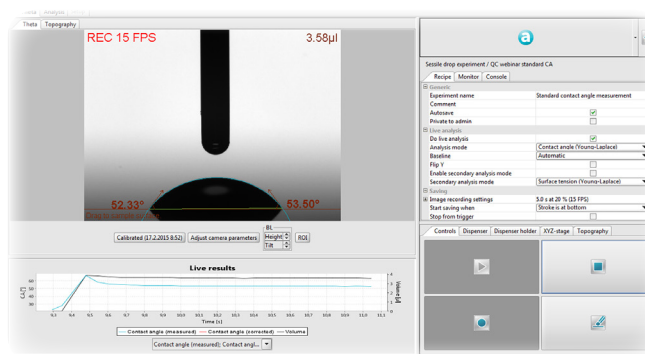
Theta Topography

REC 15 FPS
3.58µl

52.33°
53.50°

Calibrated (17.2.2015 8:52) Adjust camera parameters BL Height Tilt ROI

Live results

CA [°]
Volume [µl]
Time [s]

Contact angle (measured) Contact angle (corrected) Volume

Contact angle (measured): Contact angl...

Sessile drop experiment / QC webinar standard CA

Recipe Monitor Console

| | |
|---|---|
| General | |
| Experiment name | Standard contact angle measurement |
| Comment | |
| Autosave | ✓ |
| Private to admin | |
| Live analysis | |
| Do live analysis | ✓ |
| Analysis mode | Contact angle (Young-Laplace) |
| Baseline | Automatic |
| Flip Y | |
| Enable secondary analysis mode | |
| Secondary analysis mode | Surface tension (Young-Laplace) |
| Saving | |
| Image recording settings | 5.0 s at 20 % (15 FPS) |
| Start saving when | Stroke is at bottom |
| Stop from trigger | |

Controls Dispenser Dispenser holder XYZ-stage Topography